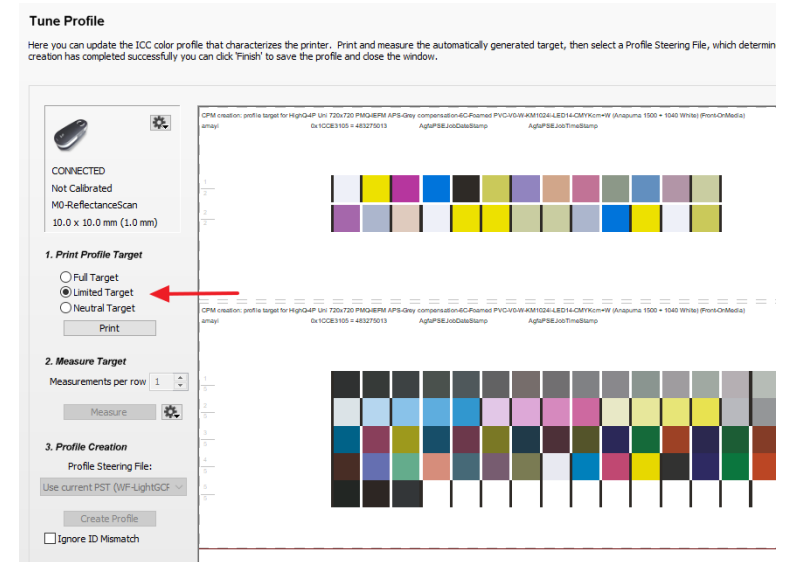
Tune Profile

Here you can update the ICC color profile that characterizes the printer. Print and measure the automatically generated target, then select a Profile Steering File, which determin creation has completed successfully you can click 'Finish' to save the profile and close the window.

CONNECTED
Not Calibrated
M0-ReflectanceScan
10.0 x 10.0 mm (1.0 mm)

1. Print Profile Target
Full Target
Limited Target
Neutral Target
Print

2. Measure Target
Measurements per row 1
Measure

3. Profile Creation
Profile Steering File:
Use current PST (WF-LightGCF
Create Profile
Ignore ID Mismatch

CPM creation: profile target for HighQ-4P Uni 720x720 PMQ-IEFM APS-Grey compensation-6C-Foamed PVC-V0-W-KM1024i-LED14-CMYKcm+W (Anapurna 1500 + 1040 White) (Front-OnMedia)
amayi 0x1CCE3105 = 483275013 AgfaPSEJobDateStamp AgfaPSEJobTimeStamp

CPM creation: profile target for HighQ-4P Uni 720x720 PMQ-IEFM APS-Grey compensation-6C-Foamed PVC-V0-W-KM1024i-LED14-CMYKcm+W (Anapurna 1500 + 1040 White) (Front-OnMedia)
amayi 0x1CCE3105 = 483275013 AgfaPSEJobDateStamp AgfaPSEJobTimeStamp